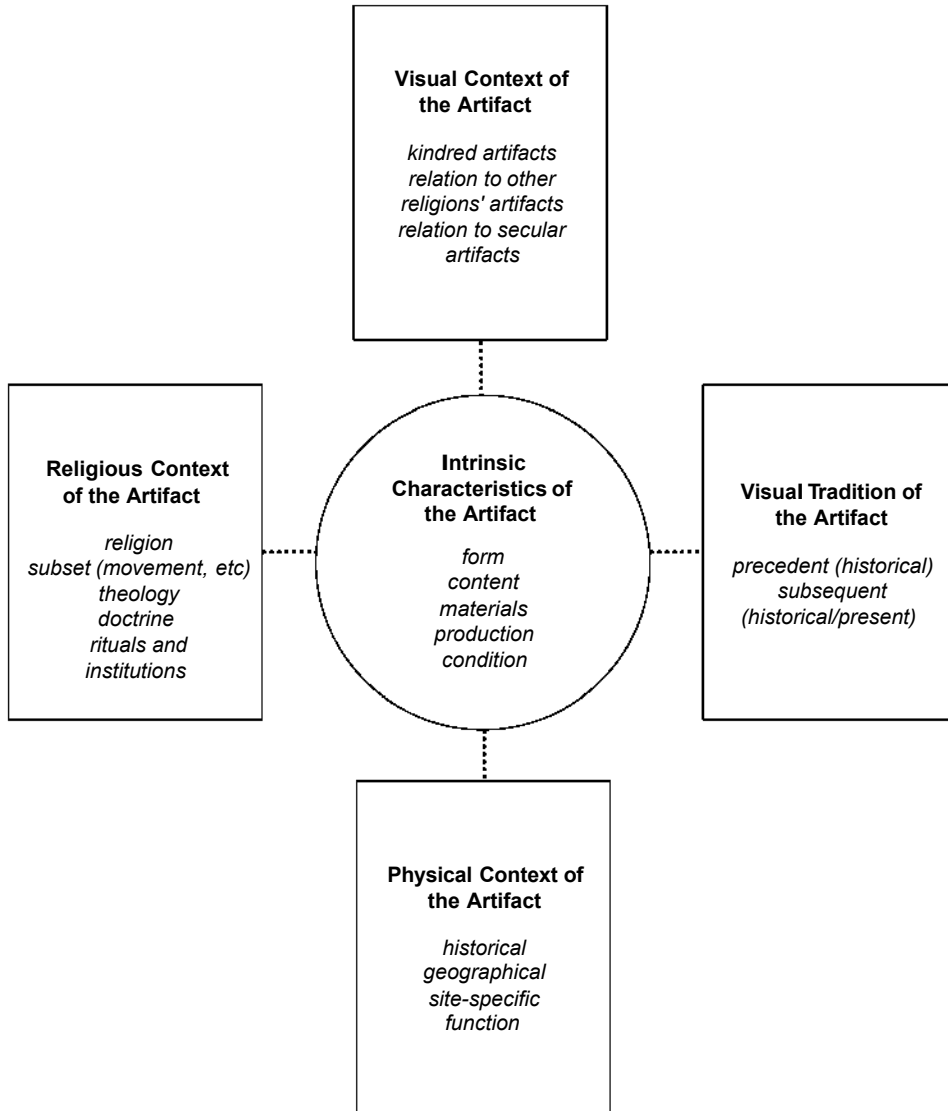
Visual Context of the Artifact

kindred artifacts
relation to other religions' artifacts
relation to secular artifacts

Religious Context of the Artifact

religion
subset (movement, etc)
theology
doctrine
rituals and institutions

Intrinsic Characteristics of the Artifact

form
content
materials
production
condition

Visual Tradition of the Artifact

precedent (historical)
subsequent (historical/present)

Physical Context of the Artifact

historical
geographical
site-specific
function